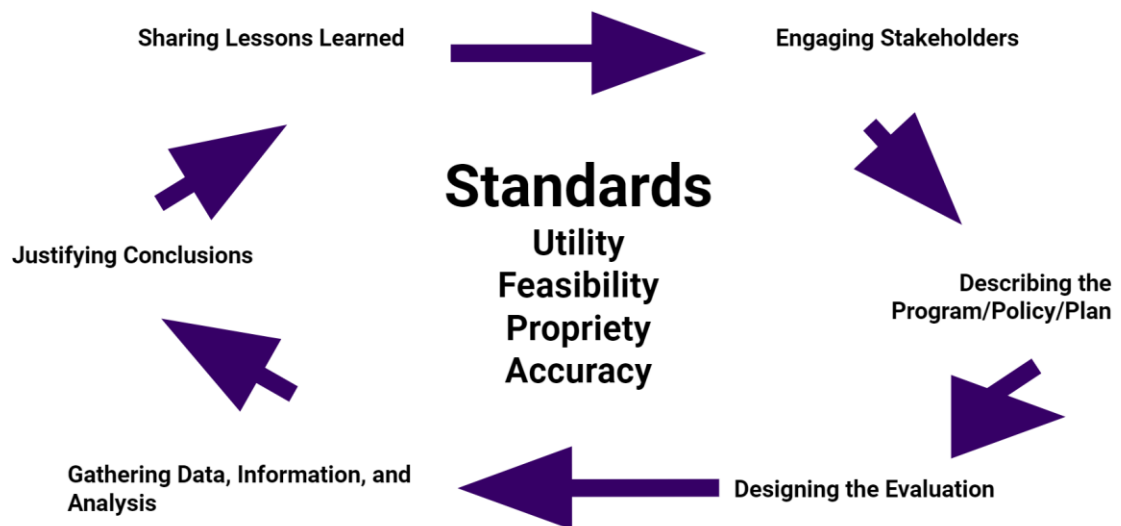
Sharing Lessons Learned

Engaging Stakeholders

Standards
Utility
Feasibility
Propriety
Accuracy

Justifying Conclusions

Describing the Program/Policy/Plan

Gathering Data, Information, and Analysis

Designing the Evaluation